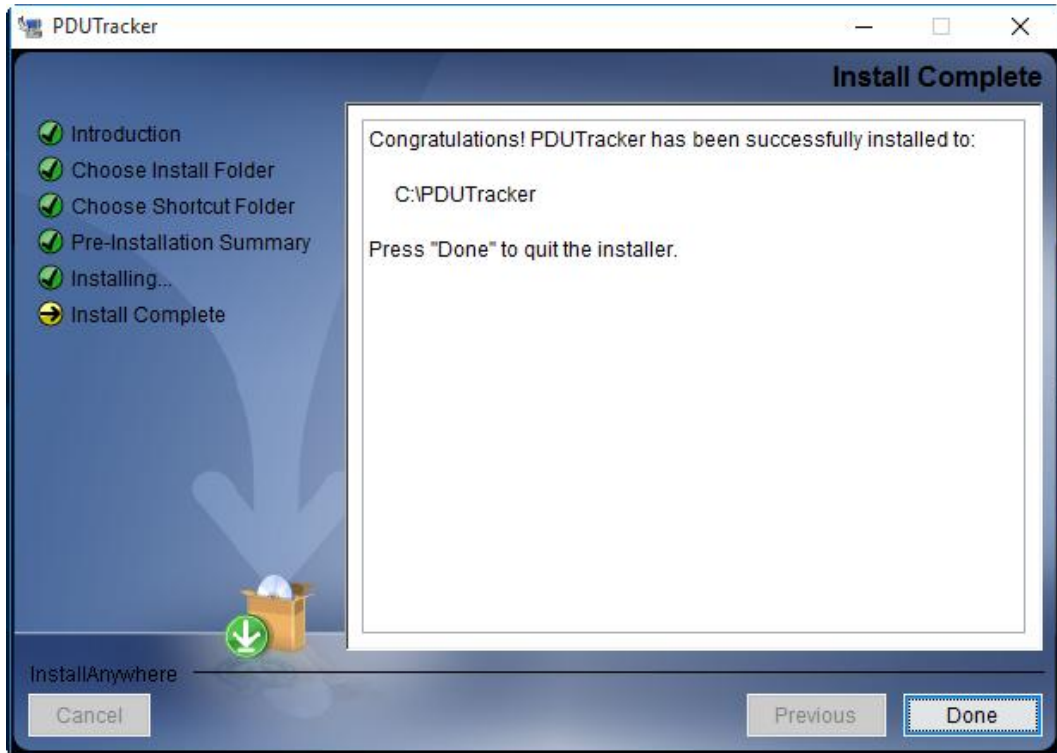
PDUTracker

Install Complete

Introduction
Choose Install Folder
Choose Shortcut Folder
Pre-Installation Summary
Installing...
Install Complete

Congratulations! PDUTracker has been successfully installed to:

C:\PDUTracker

Press "Done" to quit the installer.

InstallAnywhere

Cancel

Previous

Done